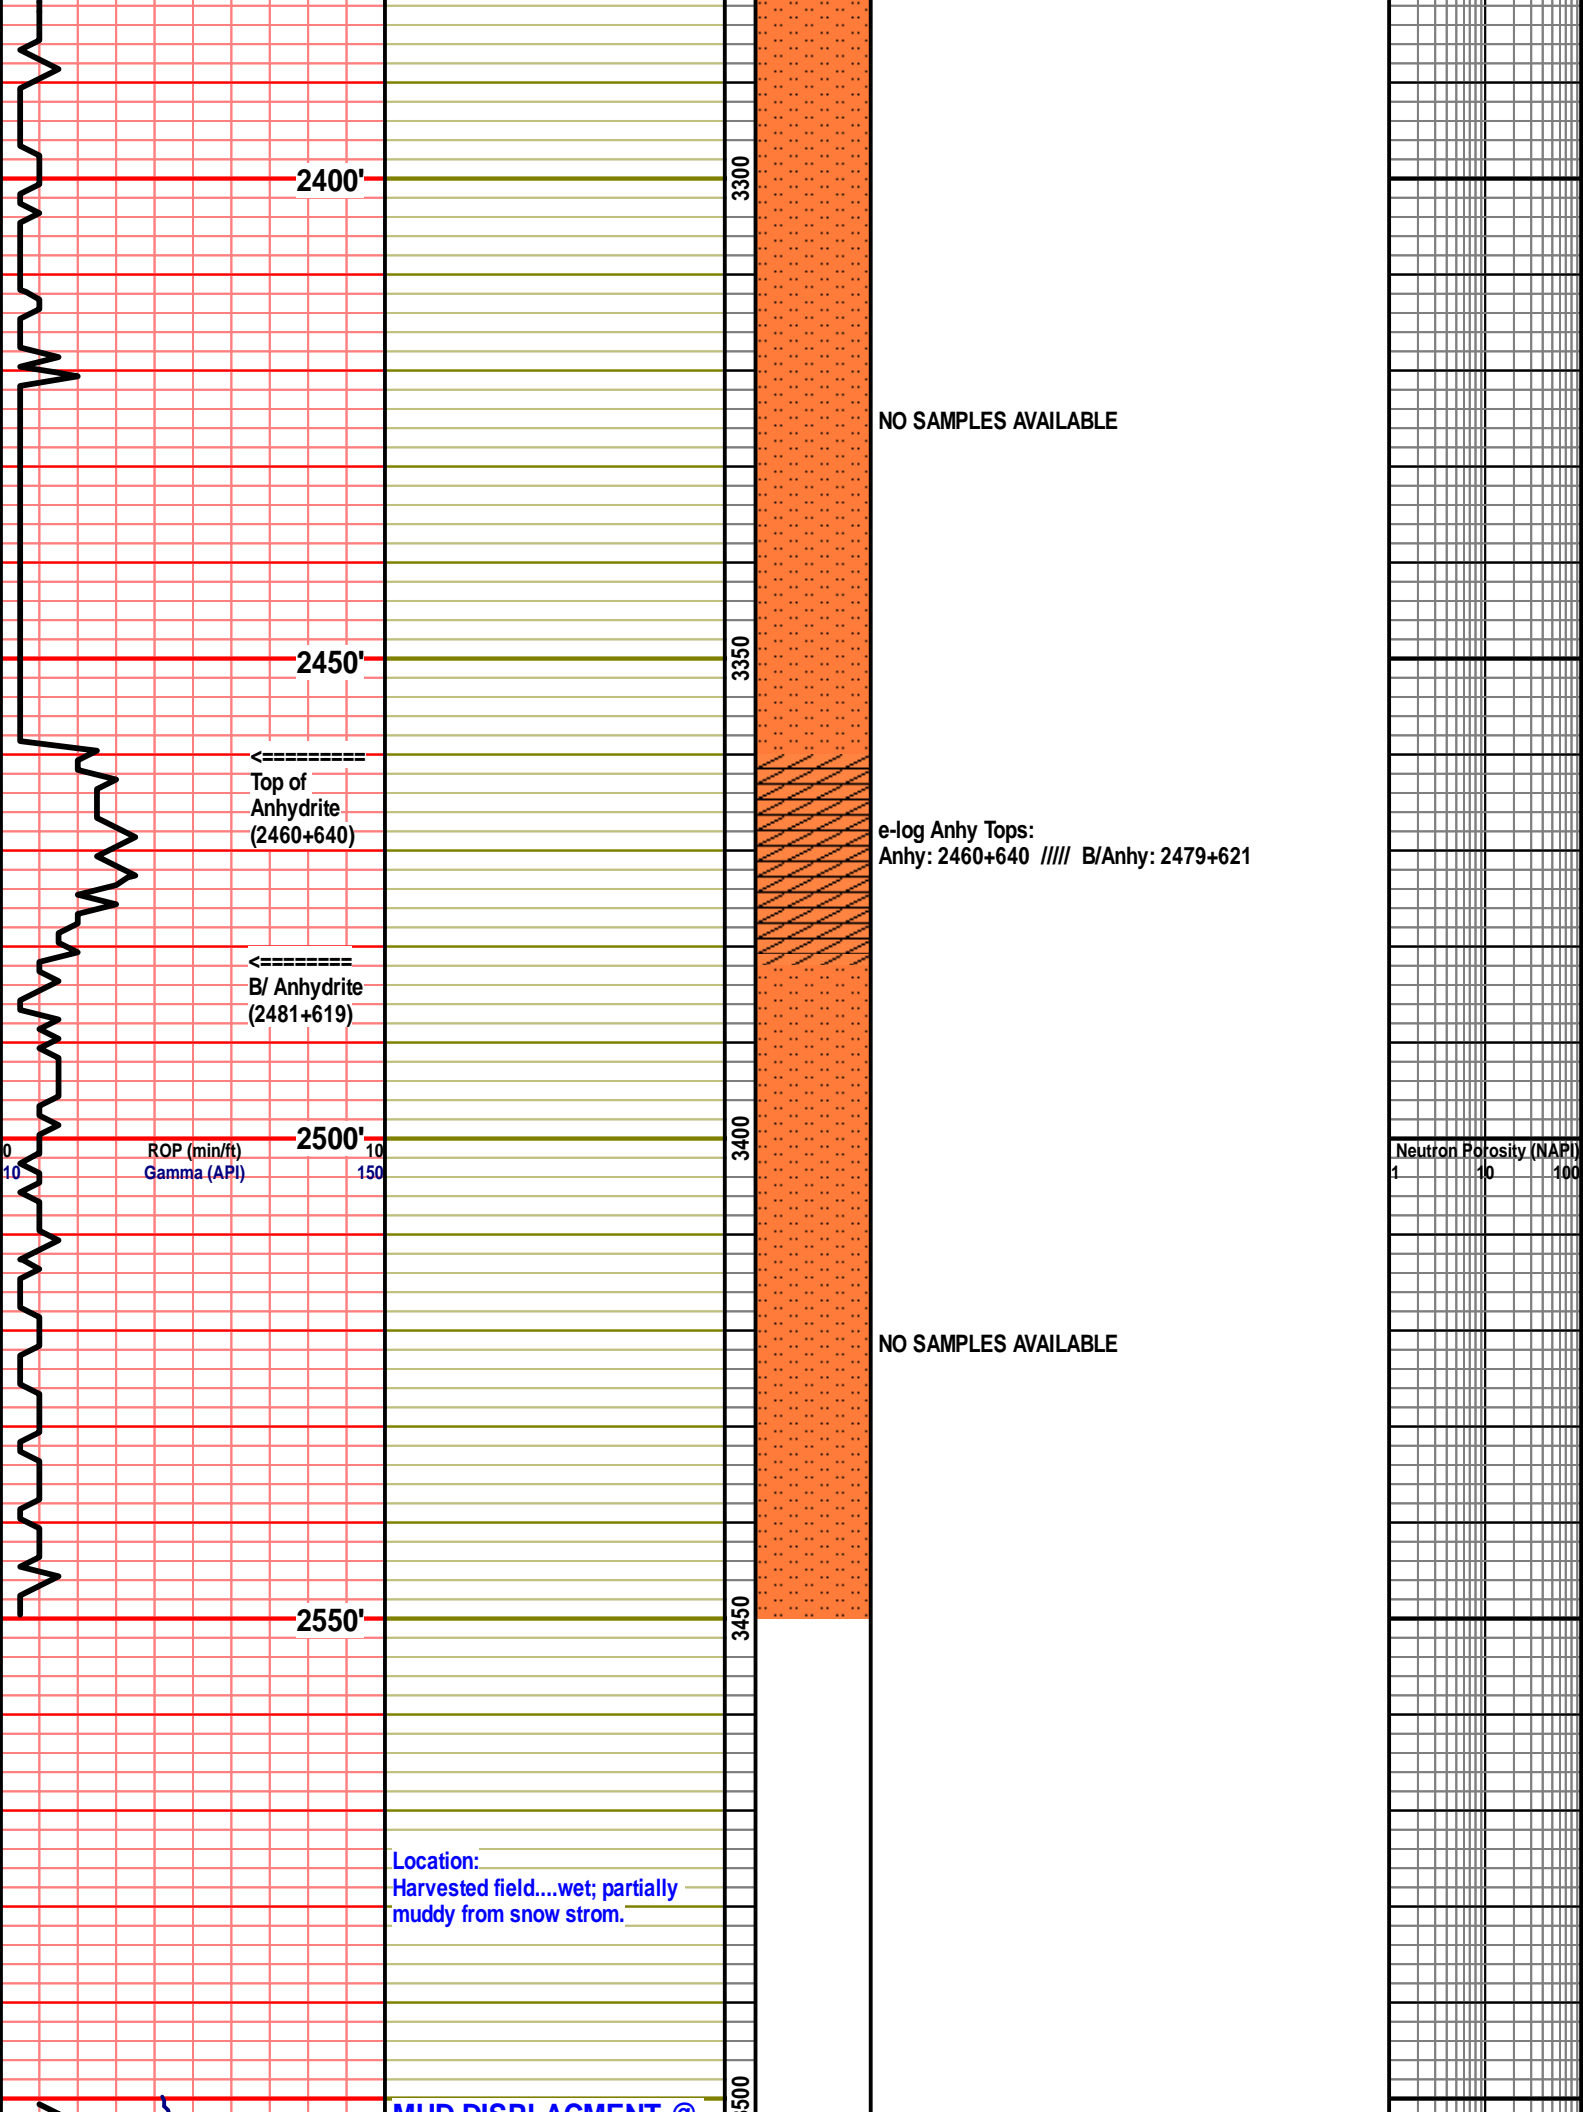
2400'

3300

NO SAMPLES AVAILABLE

2450'

3350

<=========
Top of
Anhydrite
(2460+640)

e-log Anhy Tops:
Anhy: 2460+640 ///// B/Anhy: 2479+621

<========
B/ Anhydrite
(2481+619)

0 ROP (min/ft) 10
10 Gamma (API) 150

2500'

3400

Neutron Porosity (NAPI)
1 10 100

NO SAMPLES AVAILABLE

2550'

3450

Location:
Harvested field....wet; partially muddy from snow strom.

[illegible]500

MUD DISPLACMENT @